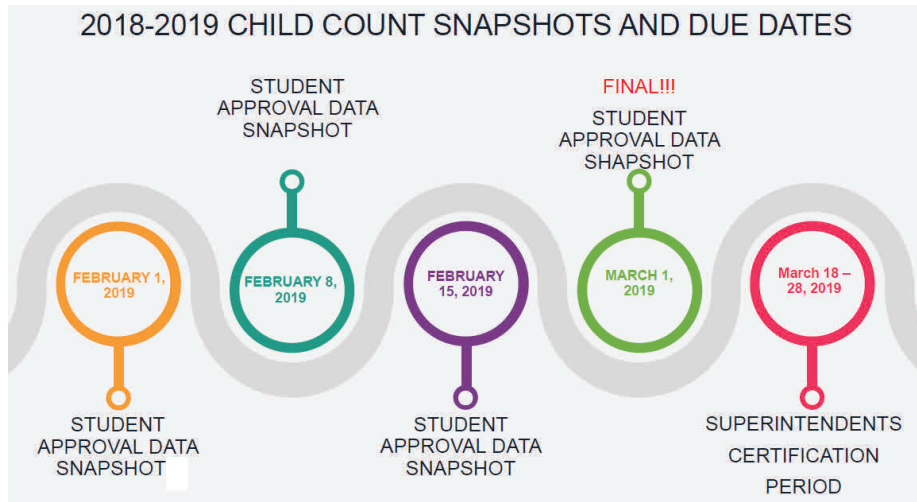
2018-2019 CHILD COUNT SNAPSHOTS AND DUE DATES

STUDENT APPROVAL DATA SNAPSHOT

FINAL!!!

STUDENT APPROVAL DATA SHAPSHOT

FEBRUARY 1, 2019

FEBRUARY 8, 2019

FEBRUARY 15, 2019

MARCH 1, 2019

March 18 – 28, 2019

STUDENT APPROVAL DATA SNAPSHOT

STUDENT APPROVAL DATA SNAPSHOT

SUPERINTENDENTS CERTIFICATION PERIOD